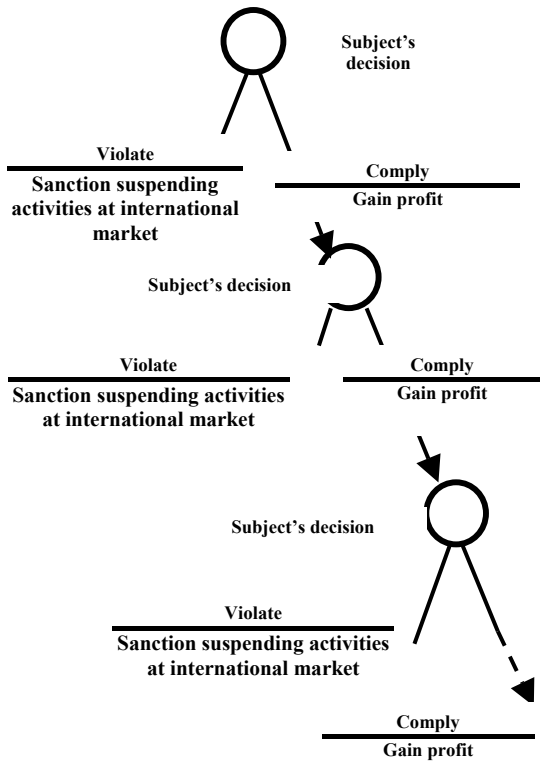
Subject's decision

Violate

Sanction suspending activities at international market

Comply

Gain profit

Subject's decision

Violate

Sanction suspending activities at international market

Comply

Gain profit

Subject's decision

Violate

Sanction suspending activities at international market

Comply

Gain profit